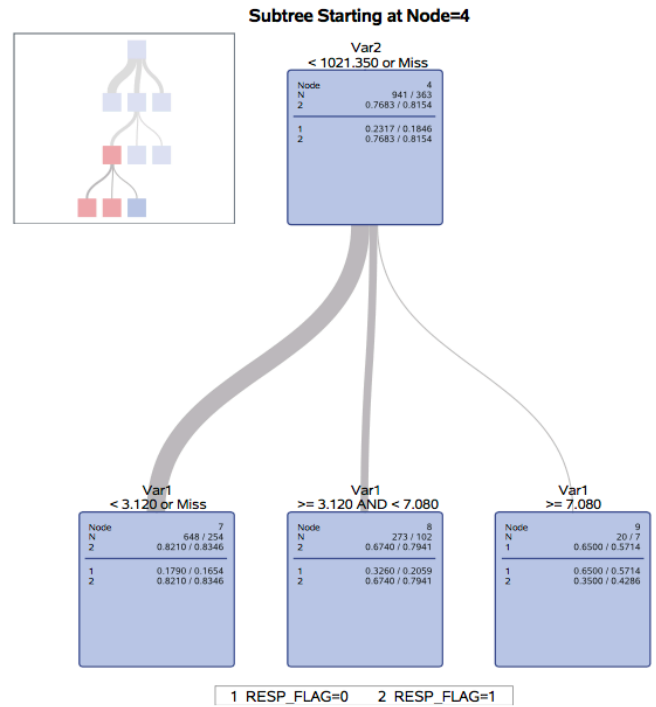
Subtree Starting at Node=4

Var2
< 1021.350 or Miss

| | |
|---|---|
| Node | 4 |
| N | 941 / 363 |
| 2 | 0.7683 / 0.8154 |
| 1 | 0.2317 / 0.1846 |
| 2 | 0.7683 / 0.8154 |

Var1
< 3.120 or Miss

| | |
|---|---|
| Node | 7 |
| N | 648 / 254 |
| 2 | 0.8210 / 0.8346 |
| 1 | 0.1790 / 0.1654 |
| 2 | 0.8210 / 0.8346 |

Var1
>= 3.120 AND < 7.080

| | |
|---|---|
| Node | 8 |
| N | 273 / 102 |
| 2 | 0.6740 / 0.7941 |
| 1 | 0.3260 / 0.2059 |
| 2 | 0.6740 / 0.7941 |

Var1
>= 7.080

| | |
|---|---|
| Node | 9 |
| N | 20 / 7 |
| 1 | 0.6500 / 0.5714 |
| 1 | 0.6500 / 0.5714 |
| 2 | 0.3500 / 0.4286 |

1 RESP_FLAG=0 2 RESP_FLAG=1